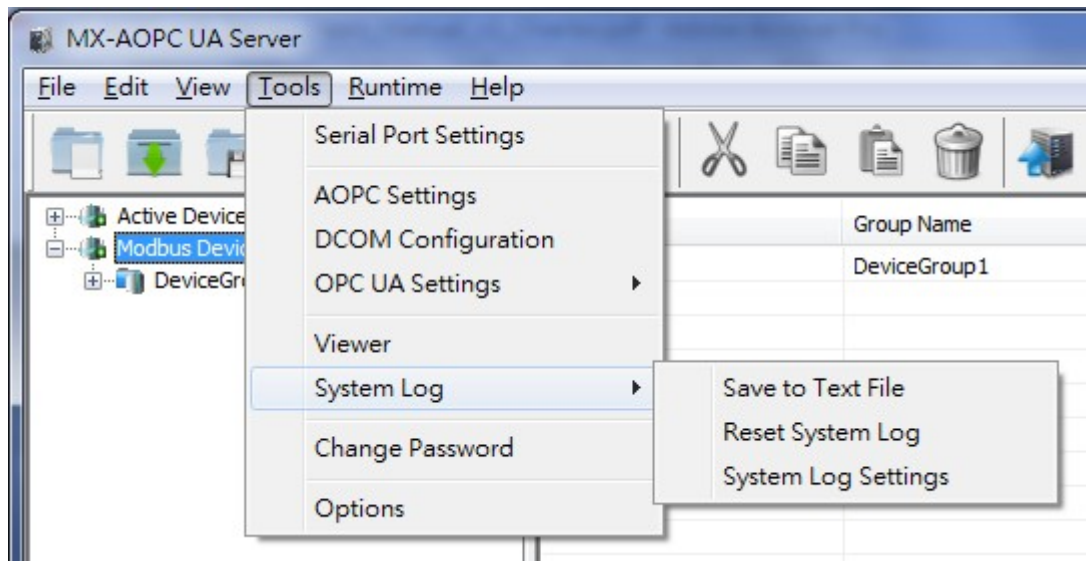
MX-AOPC UA Server

File Edit View Tools Runtime Help

Active Device
Modbus Devic
DeviceGr

Serial Port Settings

AOPC Settings
DCOM Configuration
OPC UA Settings

Viewer
System Log

Change Password

Options

Save to Text File
Reset System Log
System Log Settings

Group Name
DeviceGroup1